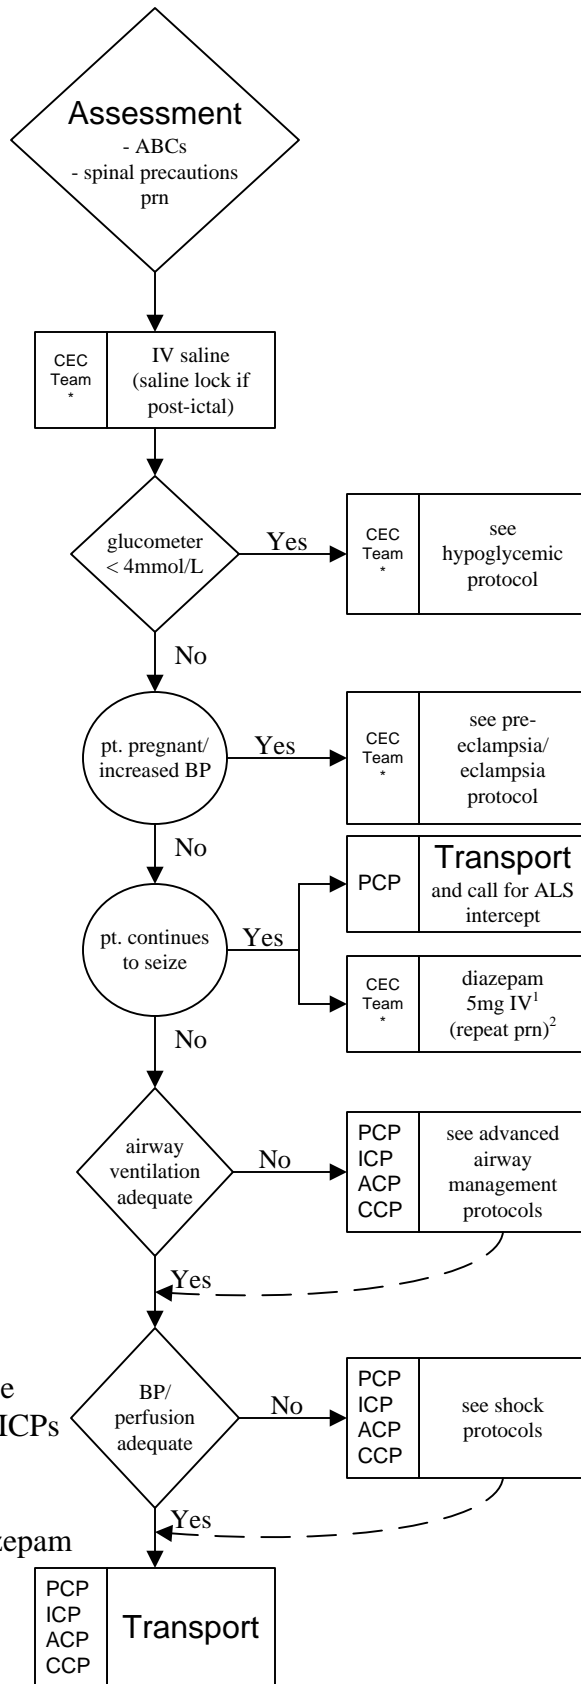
Assessment
- ABCs
- spinal precautions prn

CEC Team *

IV saline (saline lock if post-ictal)

glucometer < 4mmol/L

Yes

CEC Team *

see hypoglycemic protocol

No

pt. pregnant/ increased BP

Yes

CEC Team *

see pre-eclampsia/ eclampsia protocol

No

PCP

Transport and call for ALS intercept

pt. continues to seize

Yes

CEC Team *

diazepam 5mg IV$^1$ (repeat prn)$^2$

No

airway ventilation adequate

No

PCP
ICP
ACP
CCP

see advanced airway management protocols

Yes

e
ICPs

BP/ perfusion adequate

No

PCP
ICP
ACP
CCP

see shock protocols

Yes

zepam

PCP
ICP
ACP
CCP

Transport